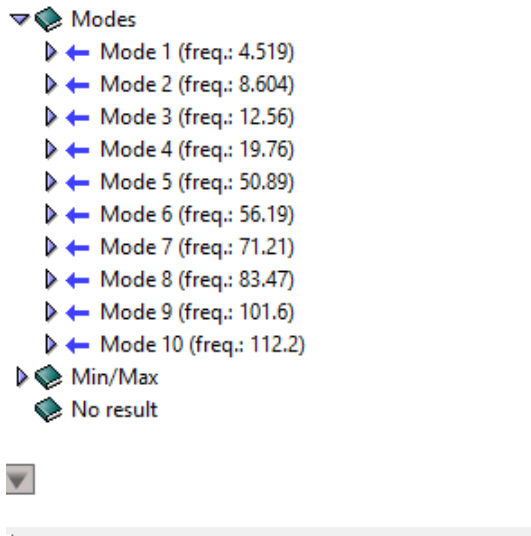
Modes
Mode 1 (freq.: 4.519)
Mode 2 (freq.: 8.604)
Mode 3 (freq.: 12.56)
Mode 4 (freq.: 19.76)
Mode 5 (freq.: 50.89)
Mode 6 (freq.: 56.19)
Mode 7 (freq.: 71.21)
Mode 8 (freq.: 83.47)
Mode 9 (freq.: 101.6)
Mode 10 (freq.: 112.2)
Min/Max
No result